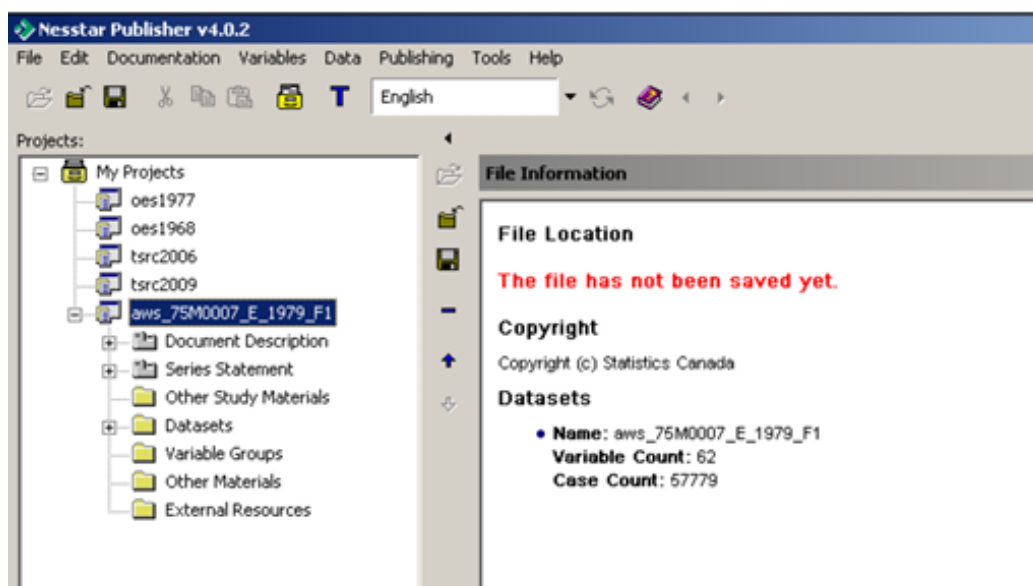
Nesstar Publisher v4.0.2

File Edit Documentation Variables Data Publishing Tools Help

T English

Projects:

My Projects
oes1977
oes1968
tsrc2006
tsrc2009
aws_75M0007_E_1979_F1
Document Description
Series Statement
Other Study Materials
Datasets
Variable Groups
Other Materials
External Resources

File Information

File Location

The file has not been saved yet.

Copyright

Copyright (c) Statistics Canada

Datasets

• Name: aws_75M0007_E_1979_F1
Variable Count: 62
Case Count: 57779